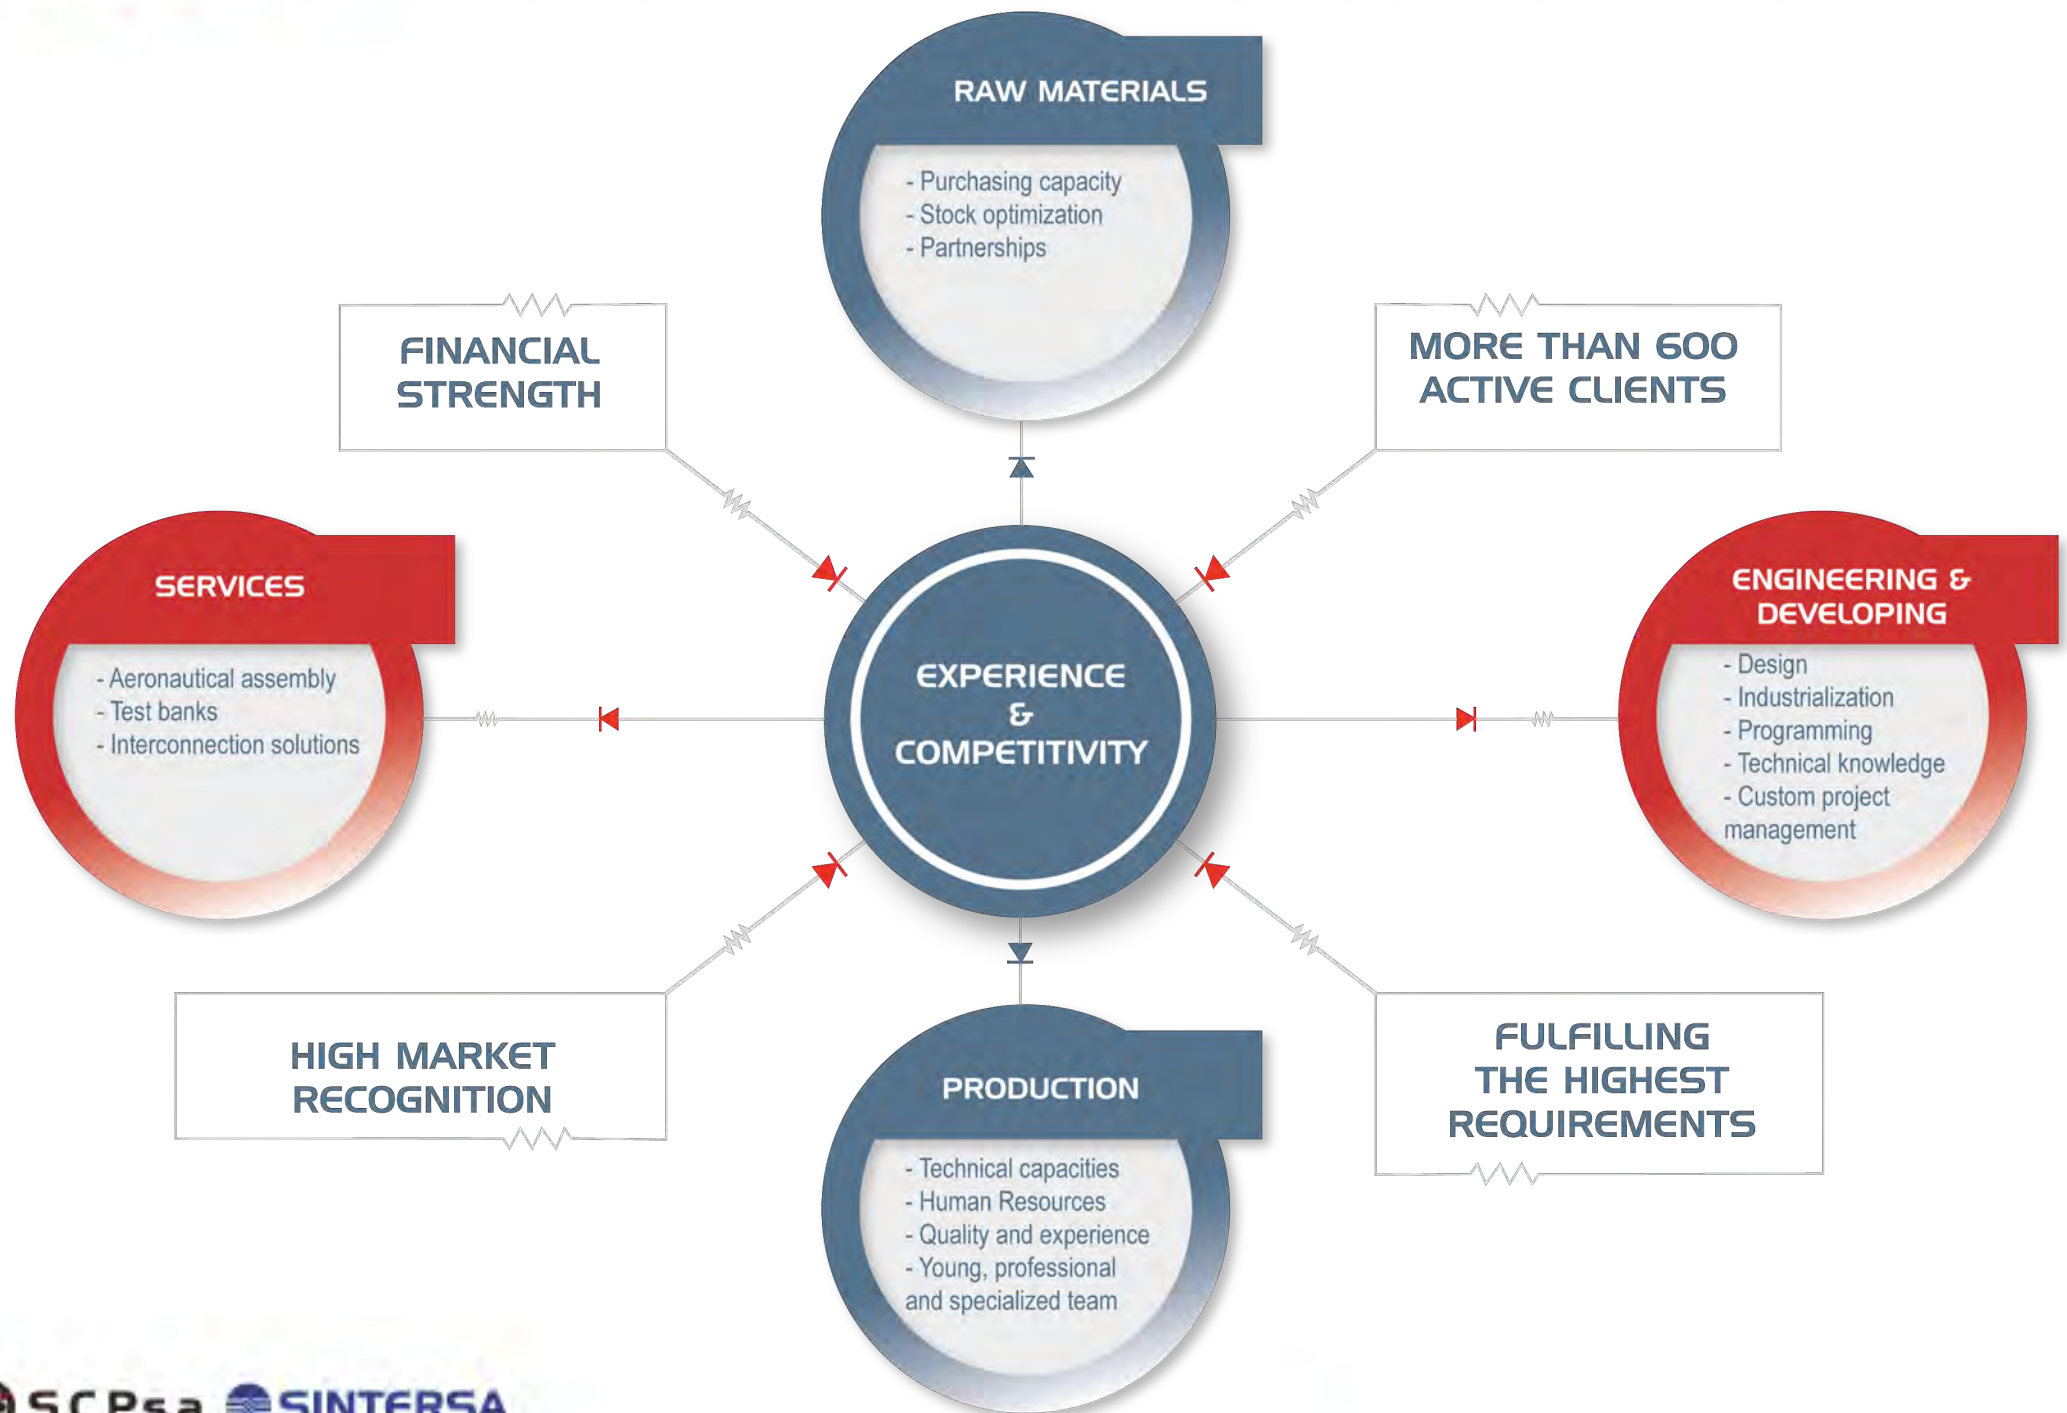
RAW MATERIALS

- Purchasing capacity
- Stock optimization
- Partnerships

FINANCIAL STRENGTH

MORE THAN 600 ACTIVE CLIENTS

SERVICES

- Aeronautical assembly
- Test banks
- Interconnection solutions

EXPERIENCE & COMPETITIVITY

ENGINEERING & DEVELOPING

- Design
- Industrialization
- Programming
- Technical knowledge
- Custom project management

HIGH MARKET RECOGNITION

PRODUCTION

- Technical capacities
- Human Resources
- Quality and experience
- Young, professional and specialized team

FULFILLING THE HIGHEST REQUIREMENTS

SCPsa SINTERSA